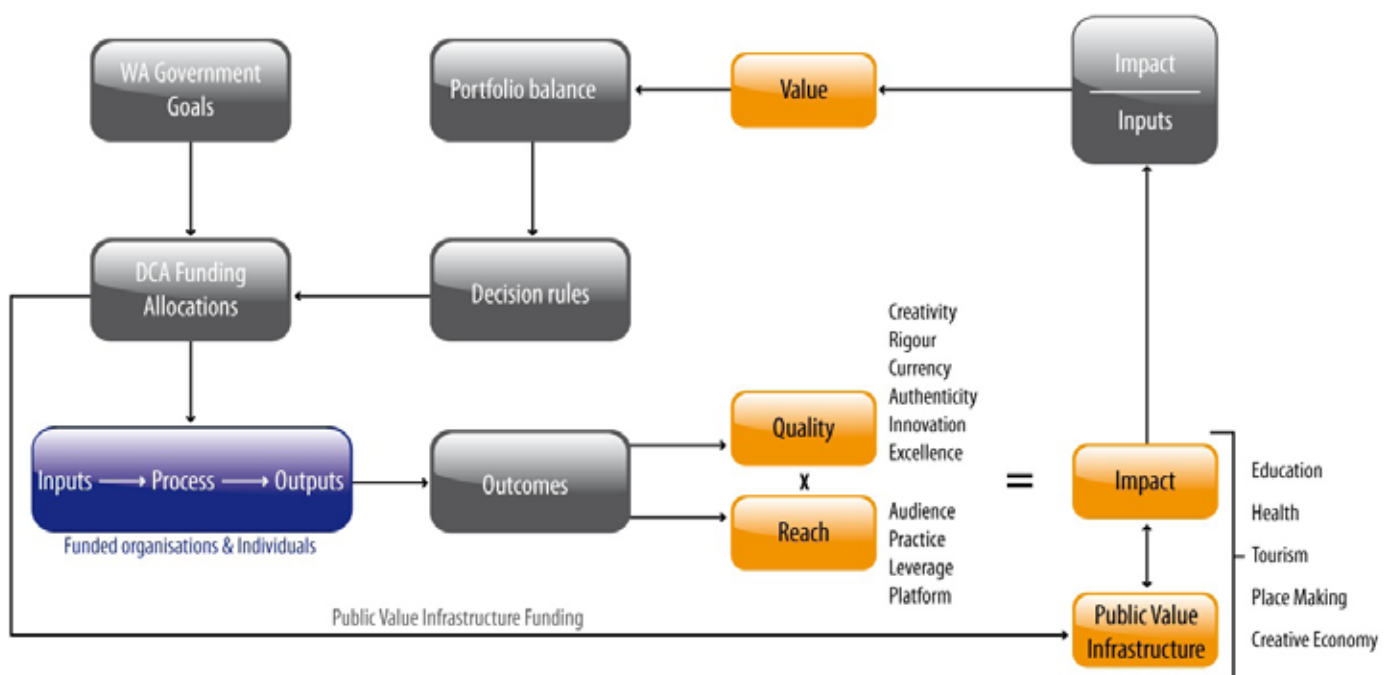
WA Government Goals

Portfolio balance

Value

Impact
Inputs

DCA Funding Allocations

Decision rules

Creativity
Rigour
Currency
Authenticity
Innovation
Excellence

Inputs ⟶ Process ⟶ Outputs

Funded organisations & Individuals

Outcomes

Quality

x

Reach

=

Impact

Education
Health
Tourism
Place Making
Creative Economy

Audience
Practice
Leverage
Platform

Public Value Infrastructure Funding

Public Value Infrastructure